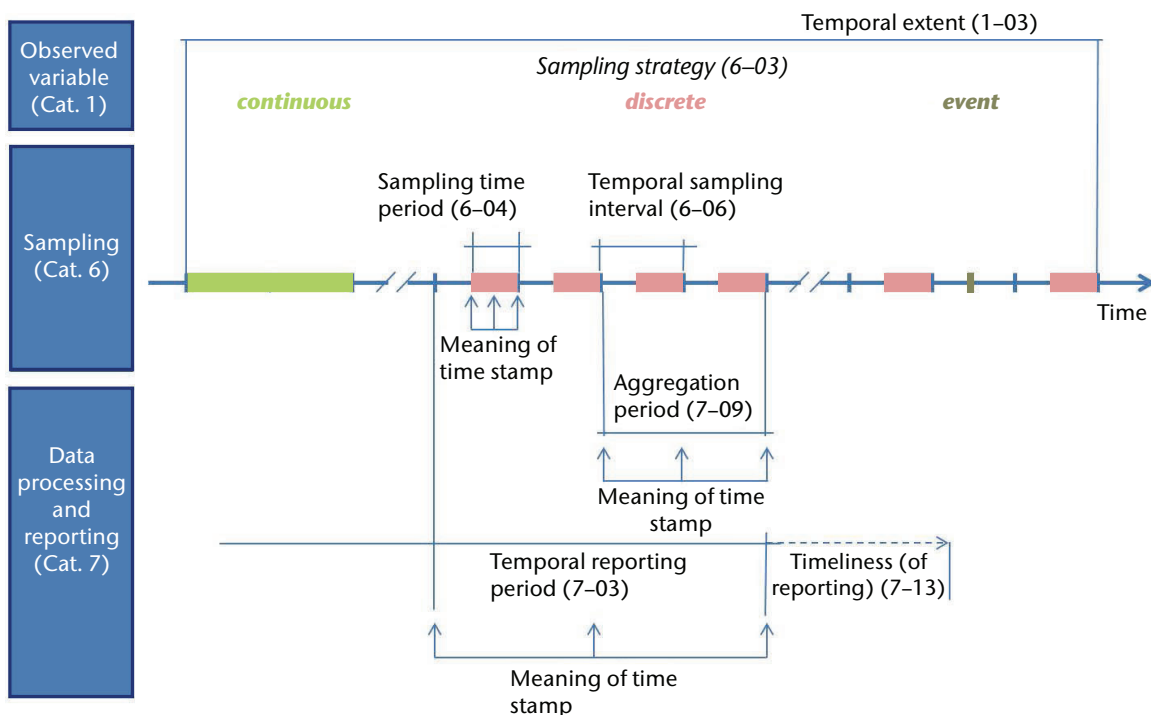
Observed variable (Cat. 1)

Sampling (Cat. 6)

Data processing and reporting (Cat. 7)

Temporal extent (1–03)

Sampling strategy (6–03)

continuous

discrete

event

Sampling time period (6–04)

Temporal sampling interval (6–06)

Time

Meaning of time stamp

Aggregation period (7–09)

Meaning of time stamp

Temporal reporting period (7–03)

Timeliness (of reporting) (7–13)

Meaning of time stamp